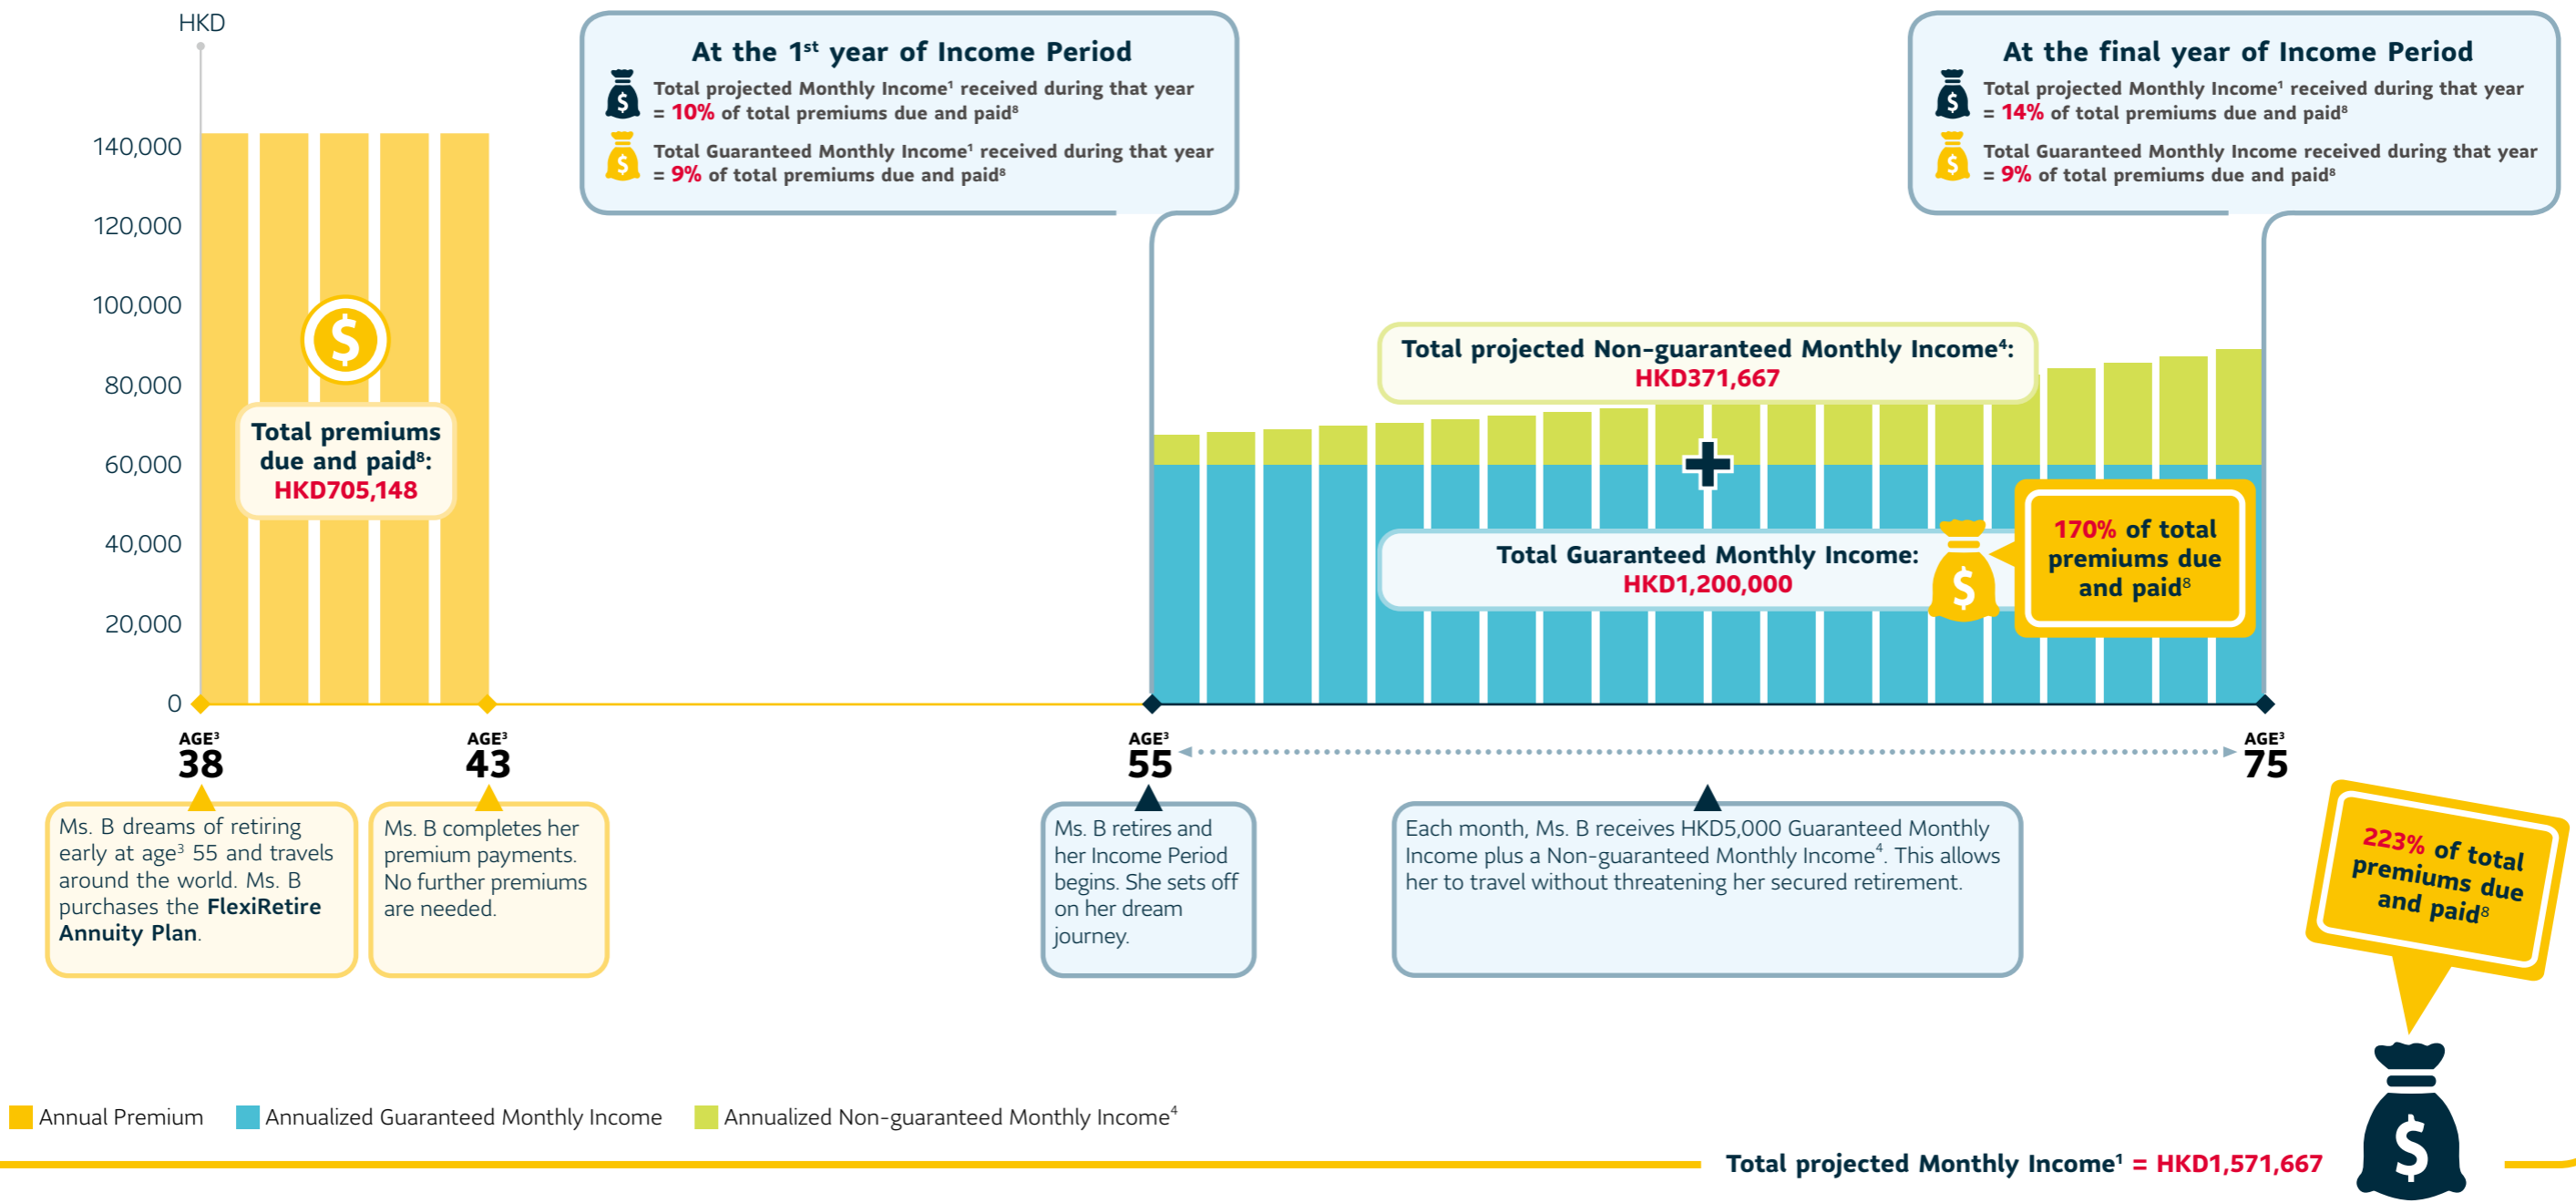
HKD

140,000
120,000
100,000
80,000
60,000
40,000
20,000
0

Total premiums due and paid$^8$: HKD705,148

At the 1$^{st}$ year of Income Period

Total projected Monthly Income$^1$ received during that year = 10% of total premiums due and paid$^8$

Total Guaranteed Monthly Income$^1$ received during that year = 9% of total premiums due and paid$^8$

At the final year of Income Period

Total projected Monthly Income$^1$ received during that year = 14% of total premiums due and paid$^8$

Total Guaranteed Monthly Income received during that year = 9% of total premiums due and paid$^8$

Total projected Non-guaranteed Monthly Income$^4$: HKD371,667

Total Guaranteed Monthly Income: HKD1,200,000

170% of total premiums due and paid$^8$

AGE$^3$ 38

AGE$^3$ 43

AGE$^3$ 55

AGE$^3$ 75

Ms. B dreams of retiring early at age$^3$ 55 and travels around the world. Ms. B purchases the FlexiRetire Annuity Plan.

Ms. B completes her premium payments. No further premiums are needed.

Ms. B retires and her Income Period begins. She sets off on her dream journey.

Each month, Ms. B receives HKD5,000 Guaranteed Monthly Income plus a Non-guaranteed Monthly Income$^4$. This allows her to travel without threatening her secured retirement.

223% of total premiums due and paid$^8$

Annual Premium  Annualized Guaranteed Monthly Income  Annualized Non-guaranteed Monthly Income$^4$

Total projected Monthly Income$^1$ = HKD1,571,667